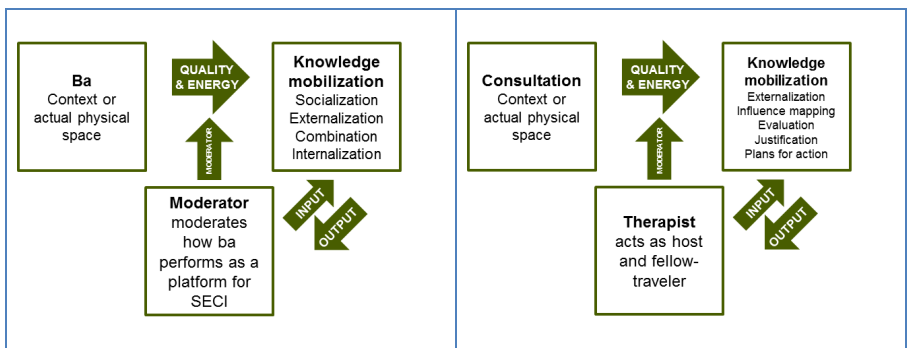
Ba
Context or actual physical space

QUALITY & ENERGY

MODERATOR

Knowledge mobilization
Socialization
Externalization
Combination
Internalization

Moderator
moderates how ba performs as a platform for SECI

INPUT

OUTPUT

Consultation
Context or actual physical space

QUALITY & ENERGY

MODERATOR

Knowledge mobilization
Externalization
Influence mapping
Evaluation
Justification
Plans for action

Therapist
acts as host and fellow-traveler

INPUT

OUTPUT